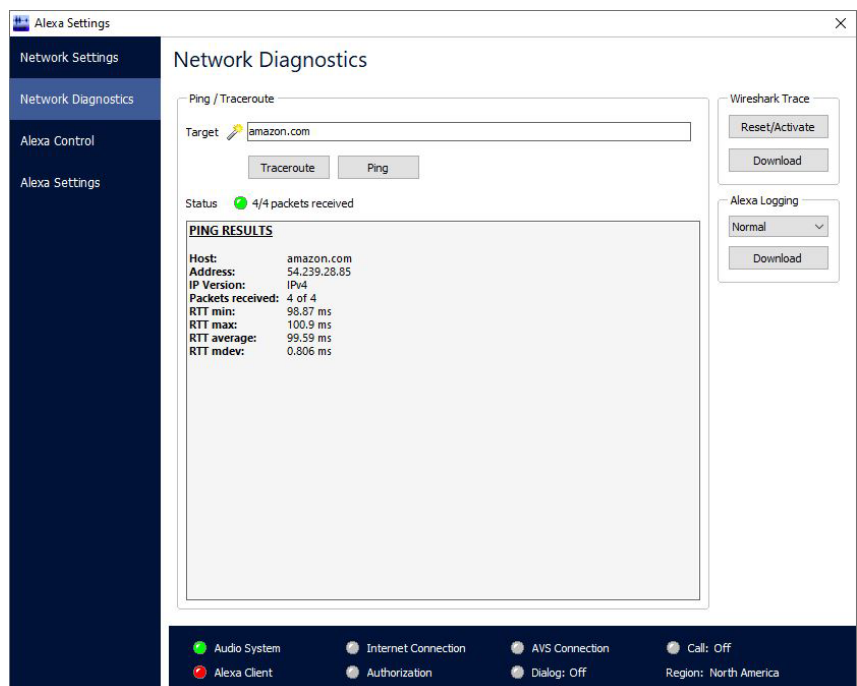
Alexa Settings

Network Settings
Network Diagnostics
Alexa Control
Alexa Settings

Network Diagnostics

Ping / Traceroute

Target amazon.com

Traceroute Ping

Status 4/4 packets received

PING RESULTS

| | |
|---|---|
| Host: | amazon.com |
| Address: | 54.239.28.85 |
| IP Version: | IPv4 |
| Packets received: | 4 of 4 |
| RTT min: | 98.87 ms |
| RTT max: | 100.9 ms |
| RTT average: | 99.59 ms |
| RTT mdev: | 0.806 ms |

Wireshark Trace
Reset/Activate
Download

Alexa Logging
Normal
Download

Audio System
Internet Connection
AVS Connection
Call: Off
Alexa Client
Authorization
Dialog: Off
Region: North America